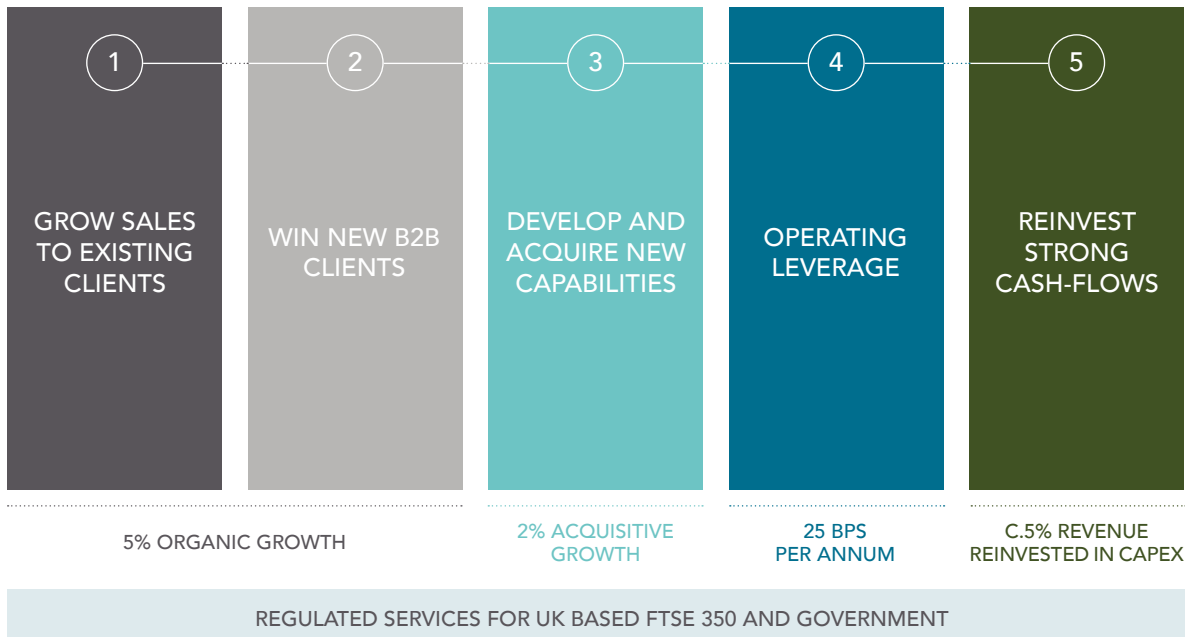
1

GROW SALES TO EXISTING CLIENTS

2

WIN NEW B2B CLIENTS

3

DEVELOP AND ACQUIRE NEW CAPABILITIES

4

OPERATING LEVERAGE

5

REINVEST STRONG CASH-FLOWS

5% ORGANIC GROWTH

2% ACQUISITIVE GROWTH

25 BPS PER ANNUM

C.5% REVENUE REINVESTED IN CAPEX

REGULATED SERVICES FOR UK BASED FTSE 350 AND GOVERNMENT